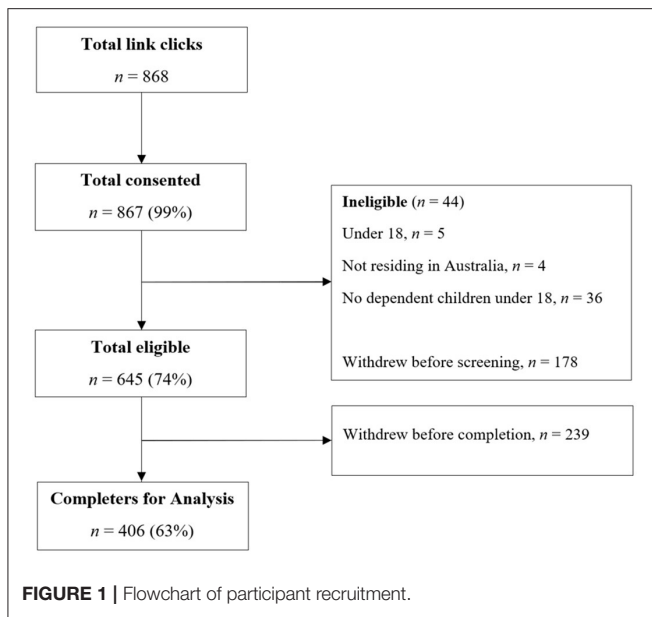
Total link clicks

$n$ = 868

Total consented

$n$ = 867 (99%)

Ineligible ($n$ = 44)

Under 18, $n$ = 5

Not residing in Australia, $n$ = 4

No dependent children under 18, $n$ = 36

Withdrew before screening, $n$ = 178

Total eligible

$n$ = 645 (74%)

Withdrew before completion, $n$ = 239

Completers for Analysis

$n$ = 406 (63%)

FIGURE 1 | Flowchart of participant recruitment.